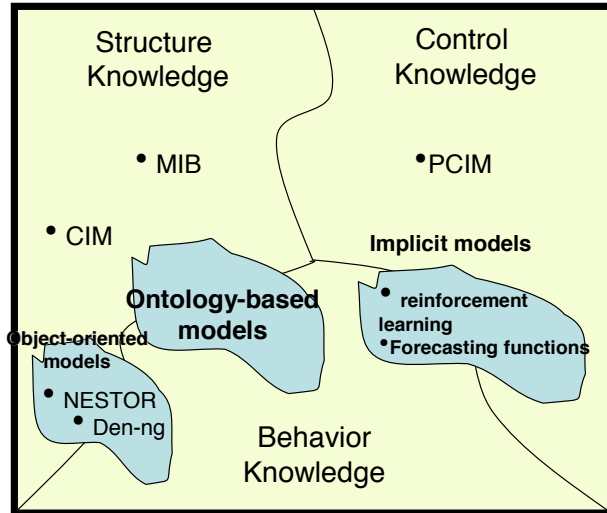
Structure Knowledge

Control Knowledge

• MIB

•PCIM

• CIM

Implicit models

Ontology-based models

• reinforcement learning
•Forecasting functions

Object-oriented models

• NESTOR
• Den-ng

Behavior Knowledge